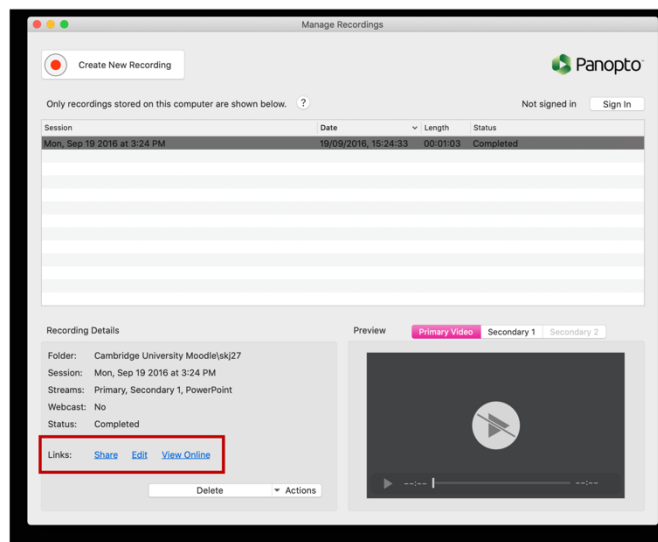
Manage Recordings

Create New Recording

Panopto

Only recordings stored on this computer are shown below. ?

Not signed in Sign In

| Session | Date | Length | Status |
|---|---|---|---|
| Mon, Sep 19 2016 at 3:24 PM | 19/09/2016, 15:24:33 | 00:01:03 | Completed |

Recording Details

Folder: Cambridge University Moodle\skj27
Session: Mon, Sep 19 2016 at 3:24 PM
Streams: Primary, Secondary 1, PowerPoint
Webcast: No
Status: Completed

Links: Share Edit View Online

Delete Actions

Preview

Primary Video Secondary 1 Secondary 2

--:-- --:--